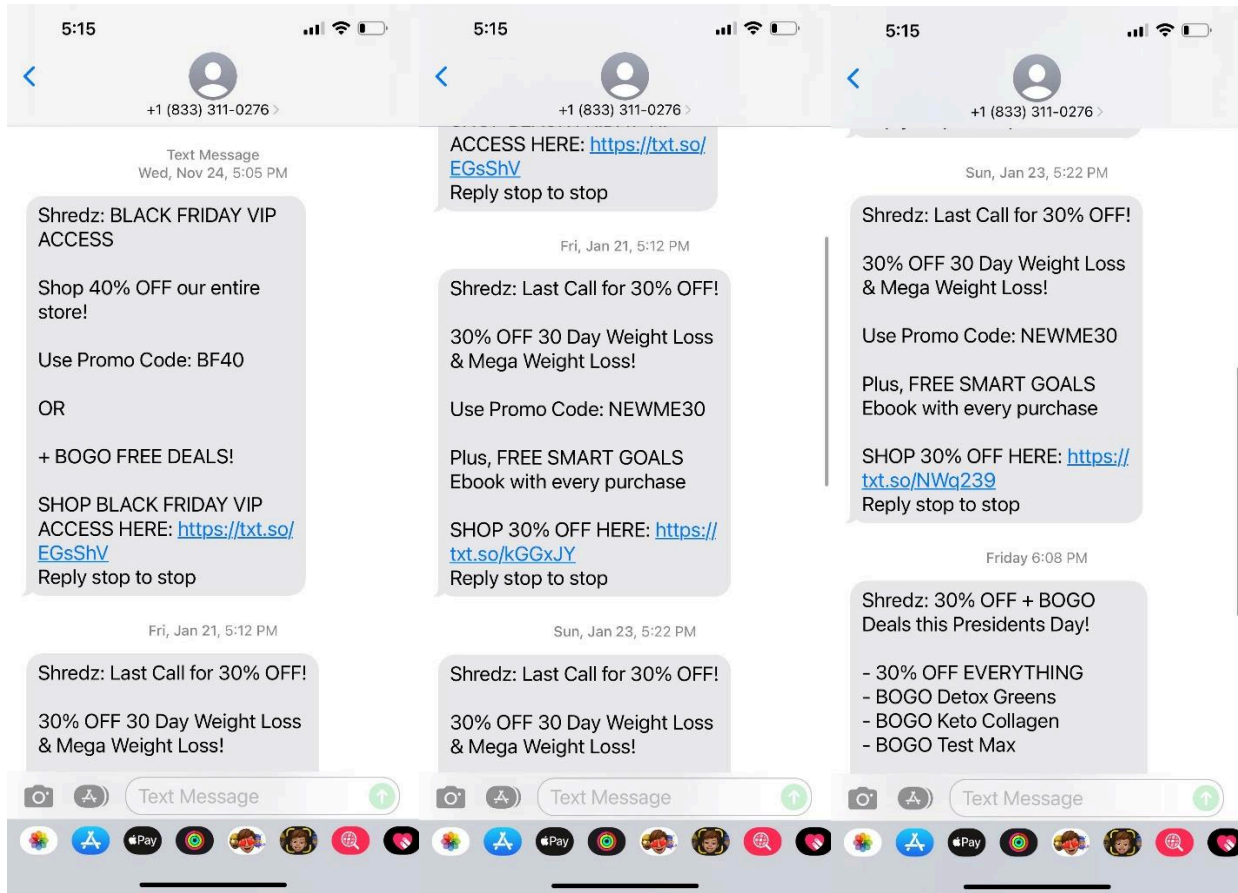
5:15

+1 (833) 311-0276

Text Message
Wed, Nov 24, 5:05 PM

Shredz: BLACK FRIDAY VIP ACCESS

Shop 40% OFF our entire store!

Use Promo Code: BF40

OR

+ BOGO FREE DEALS!

SHOP BLACK FRIDAY VIP ACCESS HERE: https://txt.so/EGsShV
Reply stop to stop

Fri, Jan 21, 5:12 PM

Shredz: Last Call for 30% OFF!

30% OFF 30 Day Weight Loss & Mega Weight Loss!

Text Message

Pay

5:15

+1 (833) 311-0276

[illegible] ACCESS HERE: https://txt.so/EGsShV
Reply stop to stop

Fri, Jan 21, 5:12 PM

Shredz: Last Call for 30% OFF!

30% OFF 30 Day Weight Loss & Mega Weight Loss!

Use Promo Code: NEWME30

Plus, FREE SMART GOALS Ebook with every purchase

SHOP 30% OFF HERE: https://txt.so/kGGxJY
Reply stop to stop

Sun, Jan 23, 5:22 PM

Shredz: Last Call for 30% OFF!

30% OFF 30 Day Weight Loss & Mega Weight Loss!

Text Message

Pay

5:15

+1 (833) 311-0276

Sun, Jan 23, 5:22 PM

Shredz: Last Call for 30% OFF!

30% OFF 30 Day Weight Loss & Mega Weight Loss!

Use Promo Code: NEWME30

Plus, FREE SMART GOALS Ebook with every purchase

SHOP 30% OFF HERE: https://txt.so/NWq239
Reply stop to stop

Friday 6:08 PM

Shredz: 30% OFF + BOGO Deals this Presidents Day!

- 30% OFF EVERYTHING
- BOGO Detox Greens
- BOGO Keto Collagen
- BOGO Test Max

Text Message

Pay